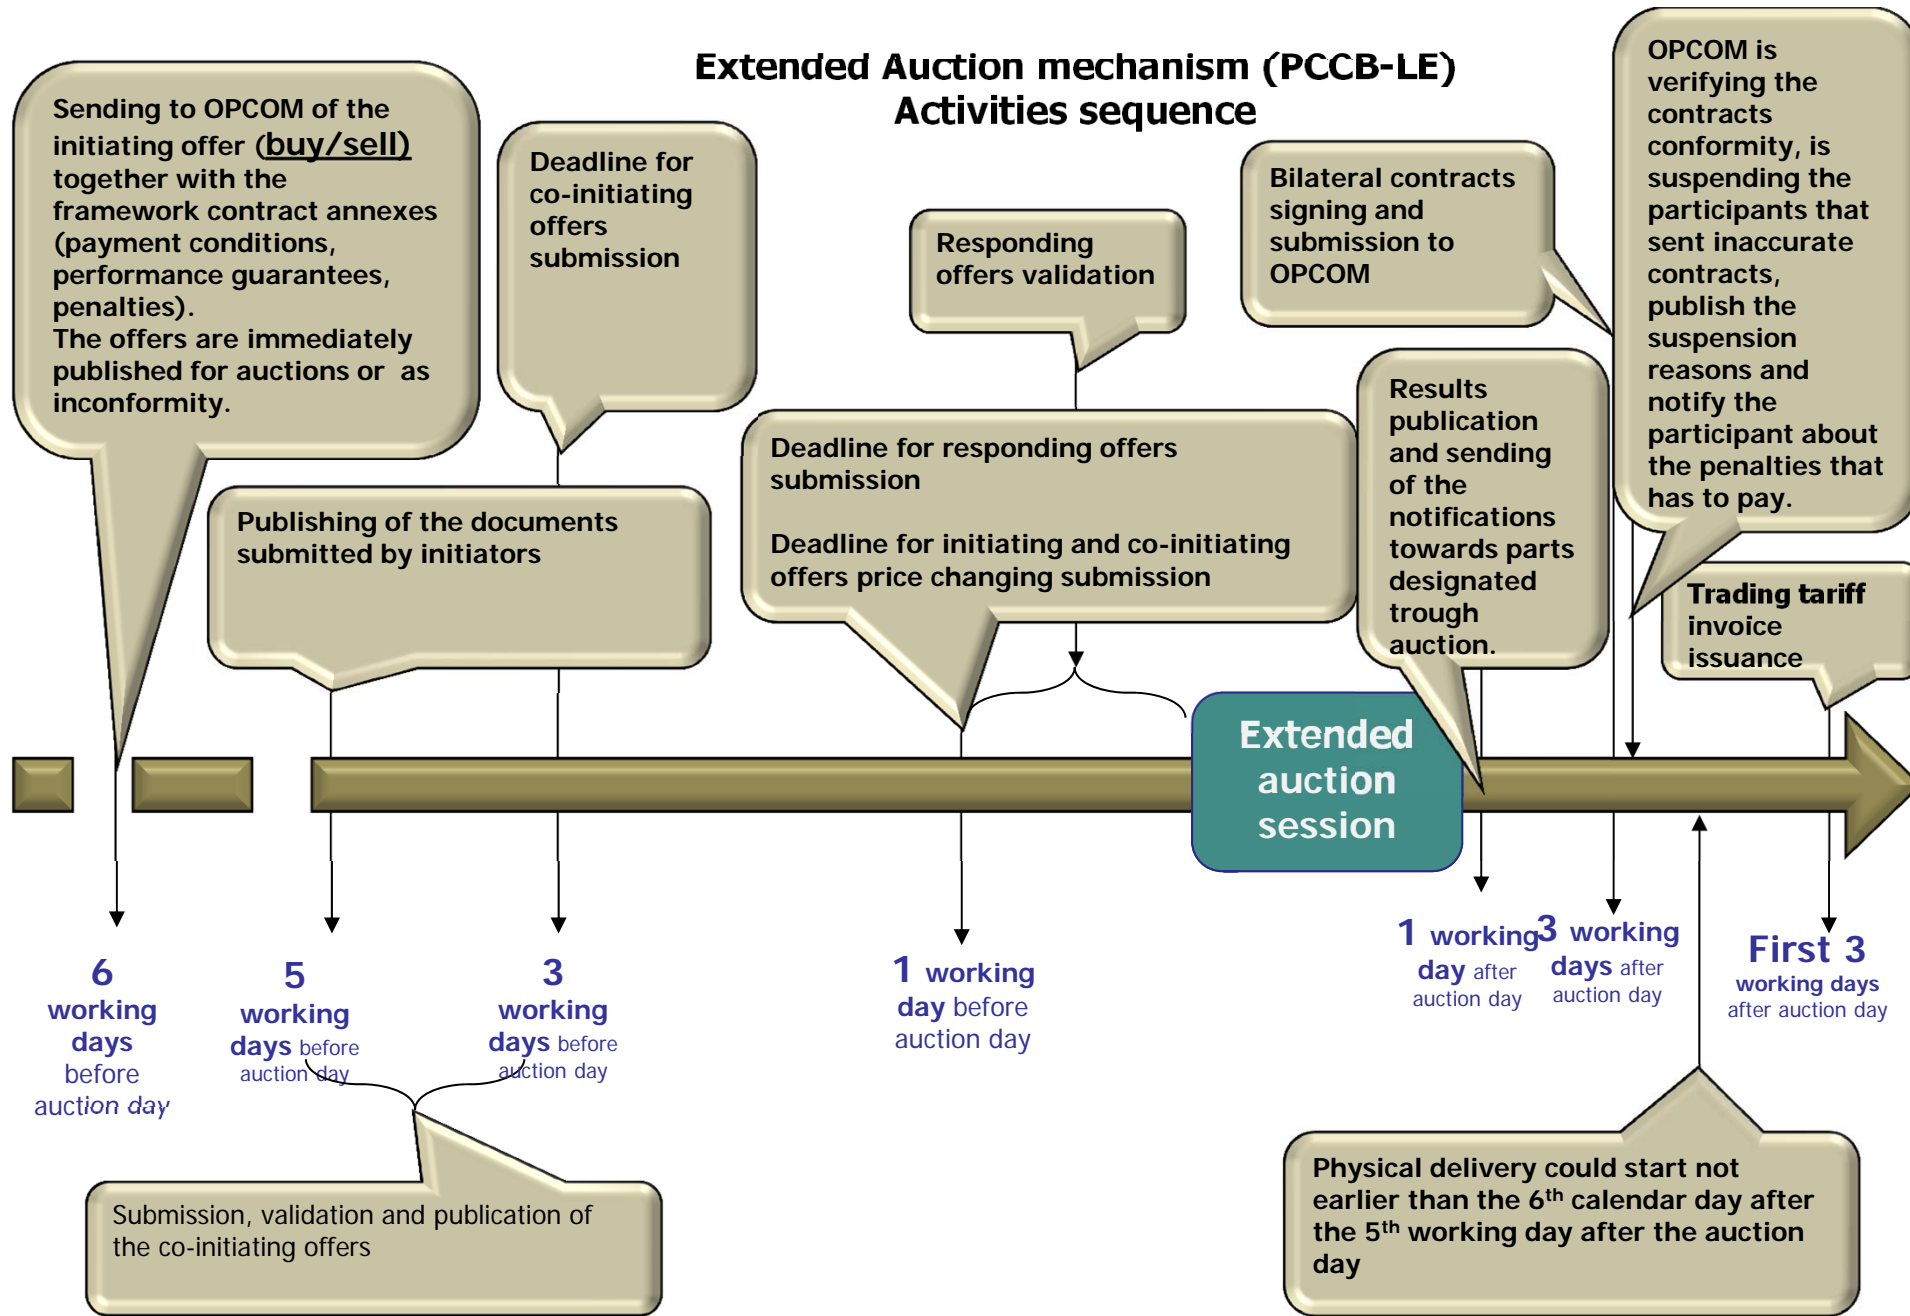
Extended Auction mechanism (PCCB-LE)
Activities sequence

Sending to OPCOM of the initiating offer (buy/sell) together with the framework contract annexes (payment conditions, performance guarantees, penalties).
The offers are immediately published for auctions or as inconformity.

Deadline for co-initiating offers submission

Responding offers validation

Bilateral contracts signing and submission to OPCOM

OPCOM is verifying the contracts conformity, is suspending the participants that sent inaccurate contracts, publish the suspension reasons and notify the participant about the penalties that has to pay.

Publishing of the documents submitted by initiators

Deadline for responding offers submission

Deadline for initiating and co-initiating offers price changing submission

Results publication and sending of the notifications towards parts designated trough auction.

Trading tariff invoice issuance

Extended auction session

6 working days before auction day

5 working days before auction day

3 working days before auction day

1 working day before auction day

1 working day after auction day

3 working days after auction day

First 3 working days after auction day

Submission, validation and publication of the co-initiating offers

Physical delivery could start not earlier than the 6$^{th}$ calendar day after the 5$^{th}$ working day after the auction day